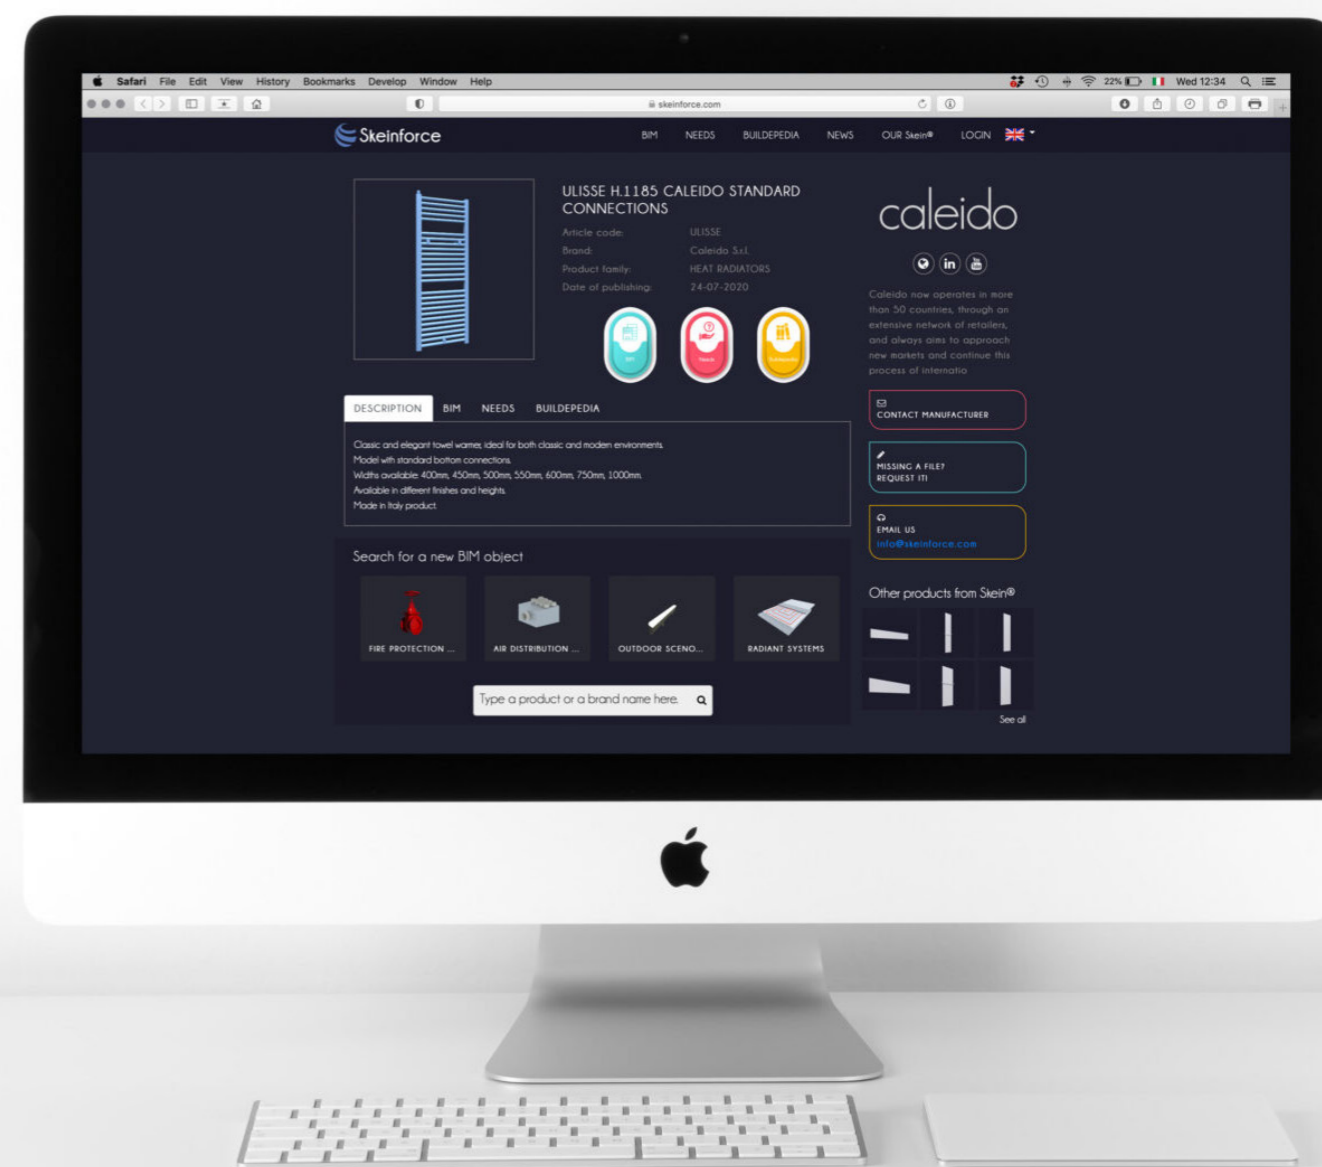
Safari File Edit View History Bookmarks Develop Window Help

22% Wed 12:34

skeinforce.com

Skeinforce

BIM NEEDS BUILDEPEDIA NEWS OUR Skein® LOGIN

ULISSE H.1185 CALEIDO STANDARD CONNECTIONS

Article code: ULISSE
Brand: Caleido S.r.l.
Product family: HEAT RADIATORS
Date of publishing: 24-07-2020

caleido

Caleido now operates in more than 50 countries, through an extensive network of retailers, and always aims to approach new markets and continue this process of internatio

CONTACT MANUFACTURER

MISSING A FILE? REQUEST IT!

EMAIL US
info@skeinforce.com

DESCRIPTION BIM NEEDS BUILDEPEDIA

Classic and elegant towel warmer, ideal for both classic and modern environments.
Model with standard bottom connections.
Widths available: 400mm, 450mm, 500mm, 550mm, 600mm, 750mm, 1000mm.
Available in different finishes and heights.
Made in Italy product.

Search for a new BIM object

FIRE PROTECTION ... AIR DISTRIBUTION ... OUTDOOR SCENO... RADIANT SYSTEMS

Type a product or a brand name here

Other products from Skein®

See all